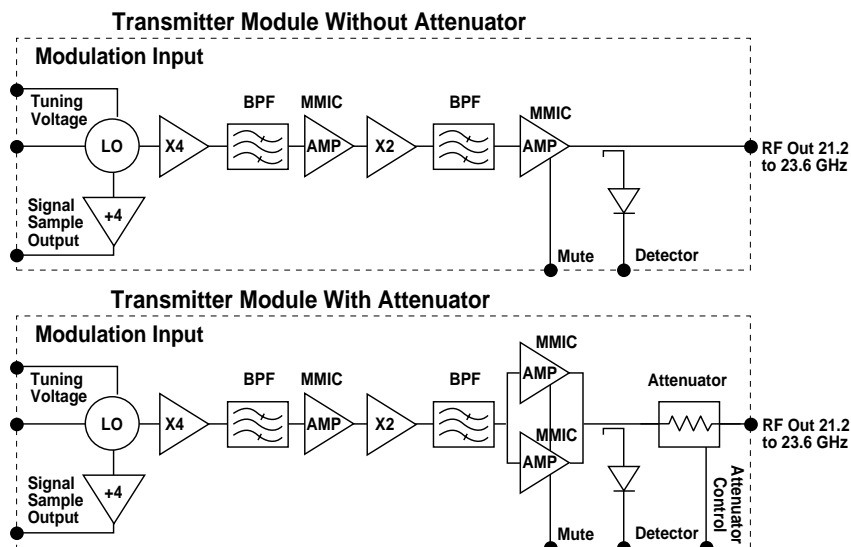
Transmitter Module Without Attenuator

Modulation Input

Tuning Voltage

LO

X4

BPF

MMIC

AMP

X2

BPF

MMIC

AMP

RF Out 21.2 to 23.6 GHz

Signal Sample Output

+4

Mute

Detector

Transmitter Module With Attenuator

Modulation Input

Tuning Voltage

LO

X4

BPF

MMIC

AMP

X2

BPF

MMIC

AMP

MMIC

AMP

Attenuator

RF Out 21.2 to 23.6 GHz

Signal Sample Output

+4

Mute

Detector

Attenuator Control